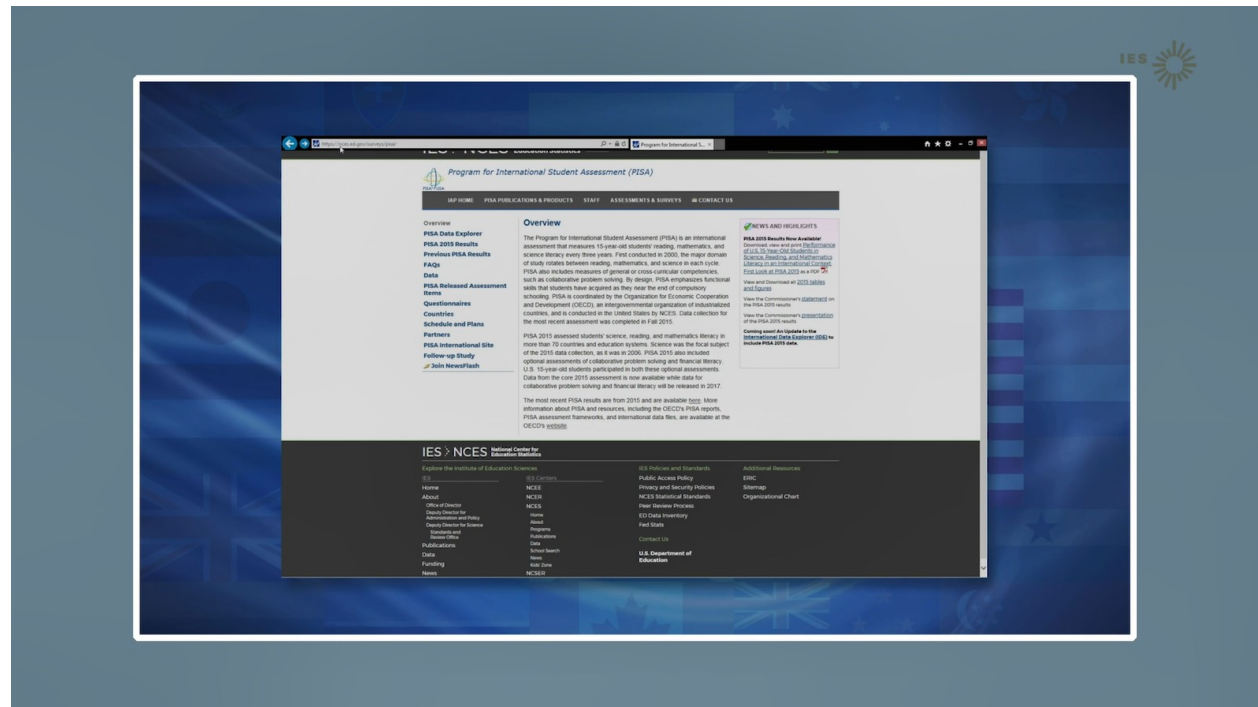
IES

https://nces.ed.gov/surveys/pisa/

Program for International S...

Program for International Student Assessment (PISA)

PISA

IAP HOME PISA PUBLICATIONS & PRODUCTS STAFF ASSESSMENTS & SURVEYS CONTACT US

Overview
PISA Data Explorer
PISA 2015 Results
Previous PISA Results
FAQs
Data
PISA Released Assessment Items
Questionnaires
Countries
Schedule and Plans
Partners
PISA International Site
Follow-up Study
Join NewsFlash

Overview

The Program for International Student Assessment (PISA) is an international assessment that measures 15-year-old students' reading, mathematics, and science literacy every three years. First conducted in 2000, the major domain of study rotates between reading, mathematics, and science in each cycle. PISA also includes measures of general or cross-curricular competencies, such as collaborative problem solving. By design, PISA emphasizes functional skills that students have acquired as they near the end of compulsory schooling. PISA is coordinated by the Organization for Economic Cooperation and Development (OECD), an intergovernmental organization of industrialized countries, and is conducted in the United States by NCES. Data collection for the most recent assessment was completed in Fall 2015.

PISA 2015 assessed students' science, reading, and mathematics literacy in more than 70 countries and education systems. Science was the focal subject of the 2015 data collection, as it was in 2006. PISA 2015 also included optional assessments of collaborative problem solving and financial literacy. U.S. 15-year-old students participated in both these optional assessments. Data from the core 2015 assessment is now available while data for collaborative problem solving and financial literacy will be released in 2017.

The most recent PISA results are from 2015 and are available here. More information about PISA and resources, including the OECD's PISA reports, PISA assessment frameworks, and international data files, are available at the OECD's website.

NEWS AND HIGHLIGHTS

PISA 2015 Results Now Available! Download, view and print Performance of U.S. 15-Year-Old Students in Science, Reading, and Mathematics Literacy in an International Context: First Look at PISA 2015 as a PDF

View and Download all 2015 tables and figures

View the Commissioner's statement on the PISA 2015 results

View the Commissioner's presentation of the PISA 2015 results

Coming soon! An Update to the International Data Explorer (IDE) to include PISA 2015 data.

IES > NCES National Center for Education Statistics

Explore the Institute of Education Sciences

IES
Home
About
Office of Director
Deputy Director for Administration and Policy
Deputy Director for Science
Standards and Review Office
Publications
Data
Funding
News

IES Centers
NCEE
NCER
NCES
Home
About
Programs
Publications
Data
School Search
News
Kids' Zone
NCSER

IES Policies and Standards
Public Access Policy
Privacy and Security Policies
NCES Statistical Standards
Peer Review Process
ED Data Inventory
Fed Stats

Contact Us

U.S. Department of Education

Additional Resources
ERIC
Sitemap
Organizational Chart